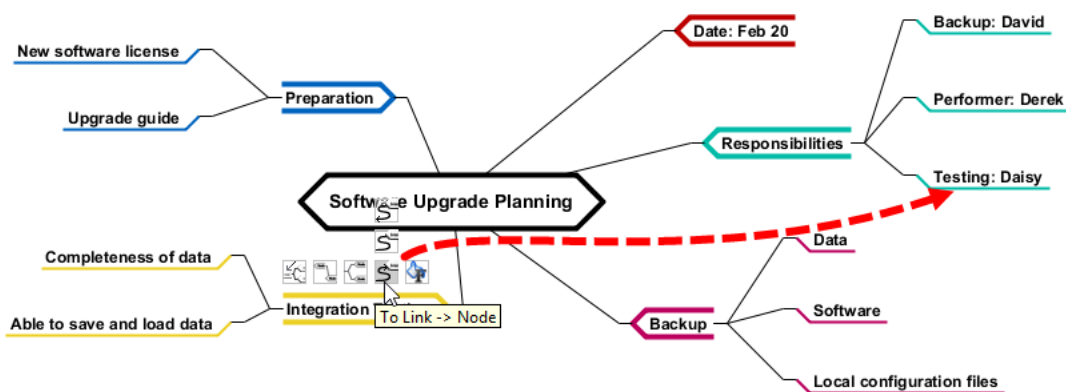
New software license

Upgrade guide

Preparation

Date: Feb 20

Backup: David

Performer: Derek

Responsibilities

Testing: Daisy

Softw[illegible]e Upgrade Planning

Completeness of data

Able to save and load data

Integration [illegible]

To Link -> Node

Data

Software

Backup

Local configuration files